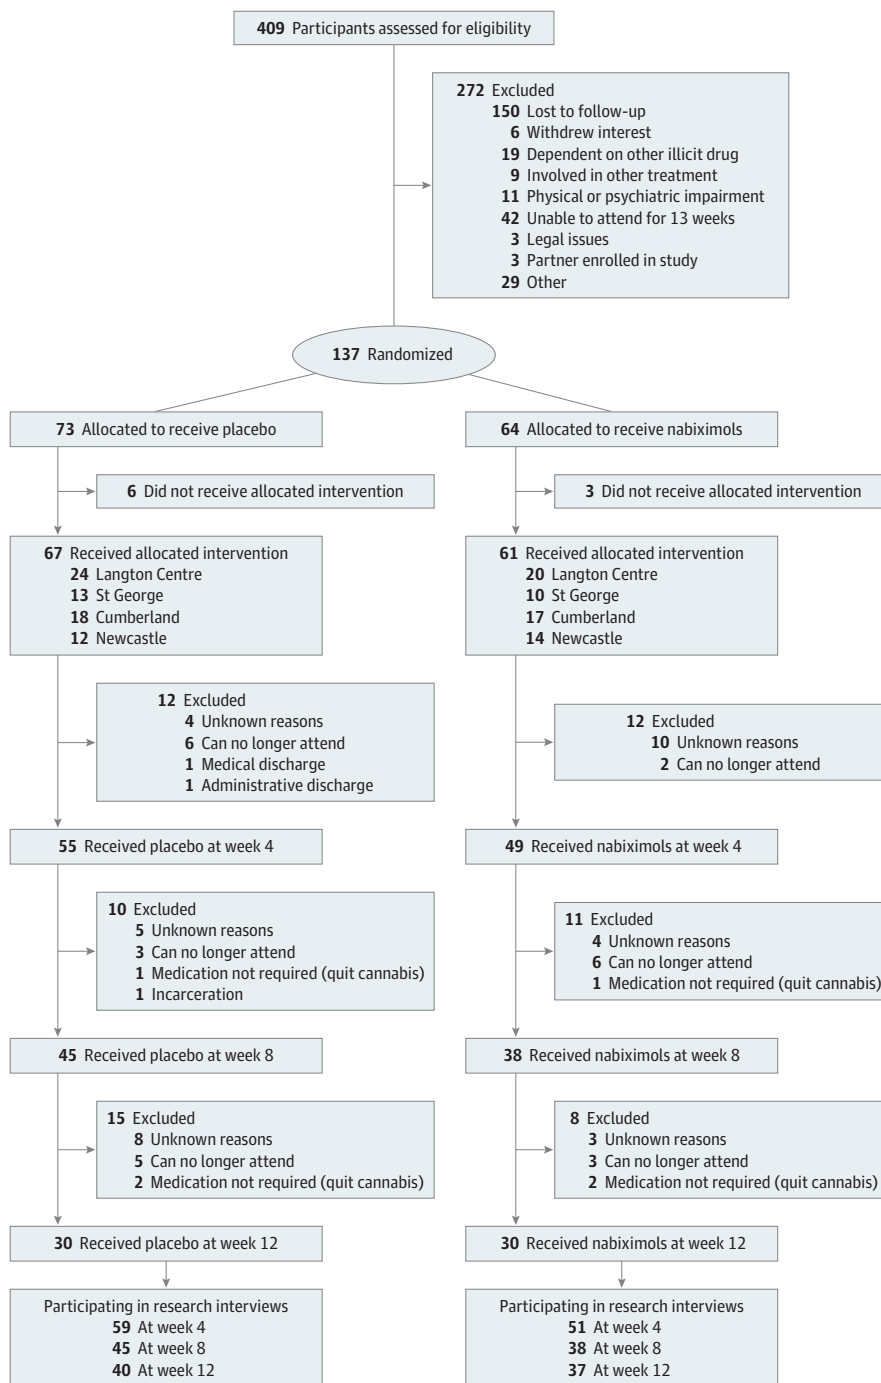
**409** Participants assessed for eligibility

**272** Excluded
**150** Lost to follow-up
**6** Withdrew interest
**19** Dependent on other illicit drug
**9** Involved in other treatment
**11** Physical or psychiatric impairment
**42** Unable to attend for 13 weeks
**3** Legal issues
**3** Partner enrolled in study
**29** Other

**137** Randomized

**73** Allocated to receive placebo

**6** Did not receive allocated intervention

**67** Received allocated intervention
**24** Langton Centre
**13** St George
**18** Cumberland
**12** Newcastle

**12** Excluded
**4** Unknown reasons
**6** Can no longer attend
**1** Medical discharge
**1** Administrative discharge

**55** Received placebo at week 4

**10** Excluded
**5** Unknown reasons
**3** Can no longer attend
**1** Medication not required (quit cannabis)
**1** Incarceration

**45** Received placebo at week 8

**15** Excluded
**8** Unknown reasons
**5** Can no longer attend
**2** Medication not required (quit cannabis)

**30** Received placebo at week 12

Participating in research interviews
**59** At week 4
**45** At week 8
**40** At week 12

**64** Allocated to receive nabiximols

**3** Did not receive allocated intervention

**61** Received allocated intervention
**20** Langton Centre
**10** St George
**17** Cumberland
**14** Newcastle

**12** Excluded
**10** Unknown reasons
**2** Can no longer attend

**49** Received nabiximols at week 4

**11** Excluded
**4** Unknown reasons
**6** Can no longer attend
**1** Medication not required (quit cannabis)

**38** Received nabiximols at week 8

**8** Excluded
**3** Unknown reasons
**3** Can no longer attend
**2** Medication not required (quit cannabis)

**30** Received nabiximols at week 12

Participating in research interviews
**51** At week 4
**38** At week 8
**37** At week 12